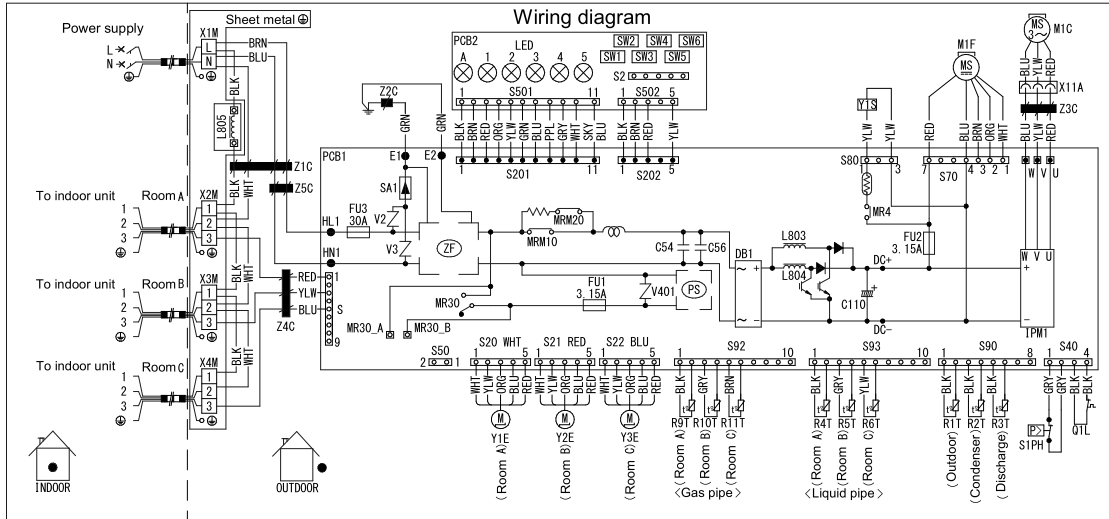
Wiring diagram

Power supply
L
N
X1M
Sheet metal ⊕
BRN
BLU
BLK
L805
Z1C
Z5C
Z2C
GRN
GRN
E1
E2
SA1
FU3 30A
V2
V3
ZF
HL1
HN1
PCB1
PCB2
LED
A 1 2 3 4 5
SW2 SW4 SW6
SW1 SW3 SW5
S2
S501
1 11
S502
1 5
BLK BRN RED ORG YLW GRN BLU PPL GRY WHT SKY BLU
BLK BRN RED YLW
S201
1 11
S202
1 5
MRM20
MRM10
C54
C56
DB1
L803
L804
FU2 3.15A
DC+
DC−
C110
FU1 3.15A
V401
PS
MR30
MR30_A
MR30_B
Y1S
YLW
YLW
S80
3
MR4
RED
BLU
BRN
ORG
WHT
S70
7 4 3 2 1
M1F
MS
M1C
MS 3~
BLU YLW RED
X11A
Z3C
BLU YLW RED
W V U
W V U
IPM1

To indoor unit Room A
1
2
3
⊕
X2M
BLK
WHT
To indoor unit Room B
X3M
BLK
WHT
RED
YLW
BLU
Z4C
1
S
9
To indoor unit Room C
X4M
BLK
WHT

S50
2 1
S20 WHT
1 5
WHT YLW ORG BLU RED
M
Y1E
(Room A)
S21 RED
1 5
WHT YLW ORG BLU RED
M
Y2E
(Room B)
S22 BLU
1 5
WHT YLW ORG BLU RED
M
Y3E
(Room C)
S92
1 10
BLK GRY BRN
R9T R10T R11T
(Room A) (Room B) (Room C)
〈Gas pipe〉
S93
1 10
BLK GRY YLW
R4T R5T R6T
(Room A) (Room B) (Room C)
〈Liquid pipe〉
S90
1 8
BLK BLK BLK
R1T R2T R3T
(Outdoor) (Condenser) (Discharge)
S40
1 4
GRY GRY BLK BLK
S1PH
Q1L

INDOOR
OUTDOOR